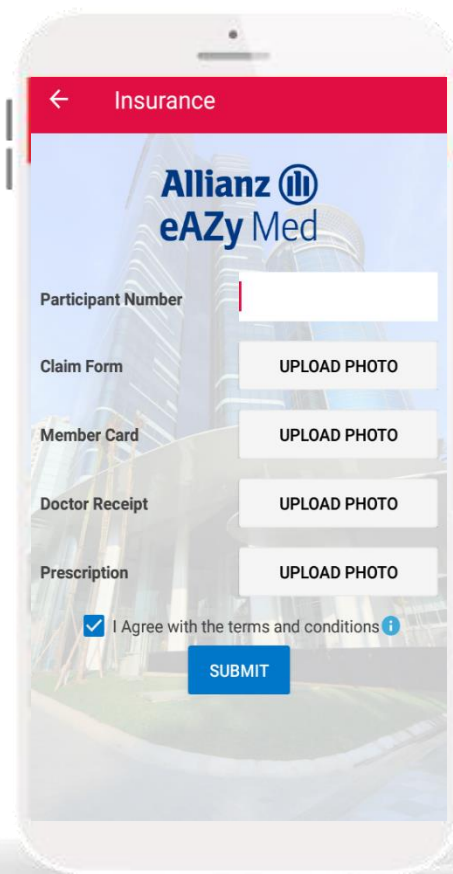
← Insurance

Allianz
eAZy Med

Participant Number

Claim Form UPLOAD PHOTO

Member Card UPLOAD PHOTO

Doctor Receipt UPLOAD PHOTO

Prescription UPLOAD PHOTO

I Agree with the terms and conditions

SUBMIT